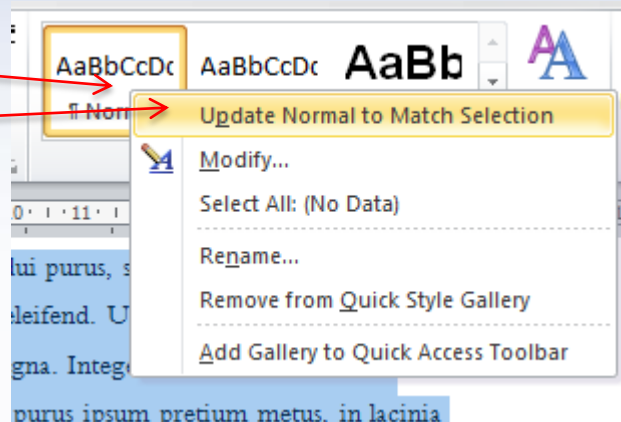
AaBbCcDc AaBbCcDc AaBb

¶ Norm

Update Normal to Match Selection

Modify...

Select All: (No Data)

Rename...

Remove from Quick Style Gallery

Add Gallery to Quick Access Toolbar

10 · 1 · 11 · 1

lui purus, s

eleifend. U

gna. Integ

purus ipsum pretium metus, in lacinia